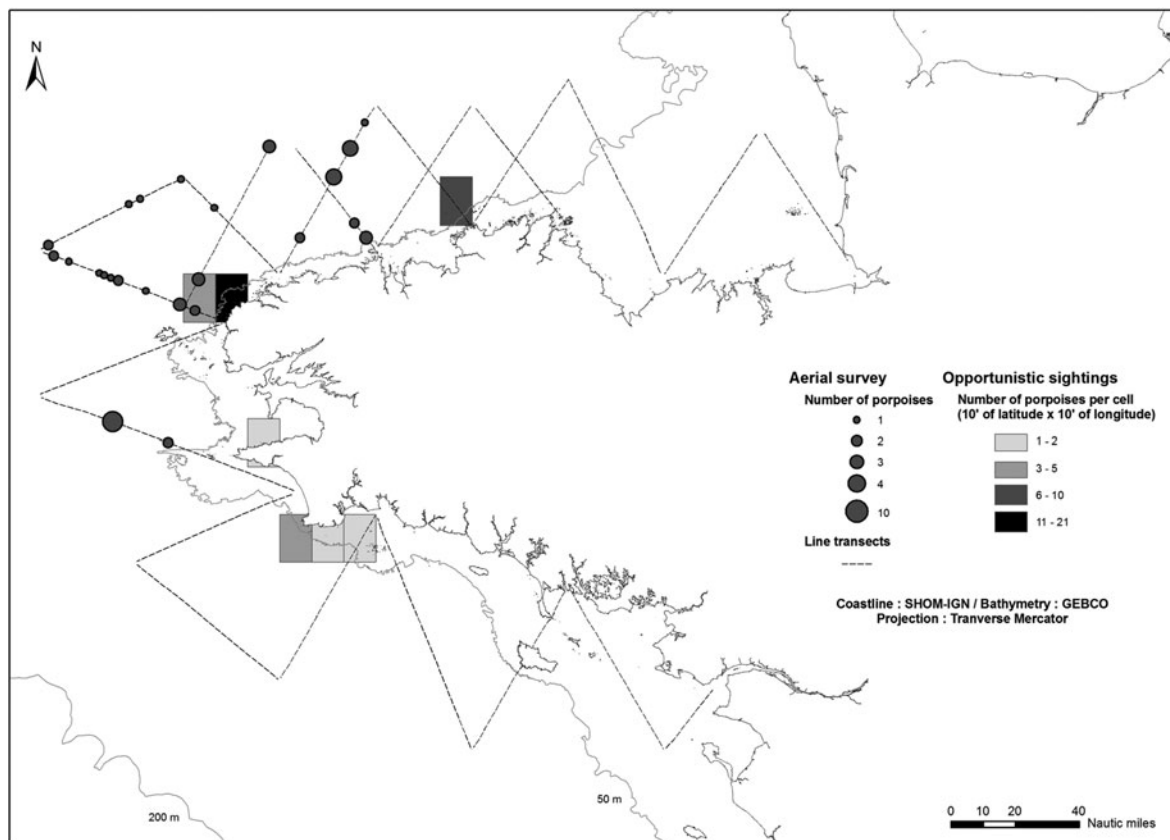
N

Aerial survey
Number of porpoises
1
2
3
4
10
Line transects

Opportunistic sightings
Number of porpoises per cell
(10' of latitude x 10' of longitude)
1 - 2
3 - 5
6 - 10
11 - 21

Coastline : SHOM-IGN / Bathymetry : GEBCO
Projection : Tranverse Mercator

200 m
50 m

0 10 20 40
Nautic miles